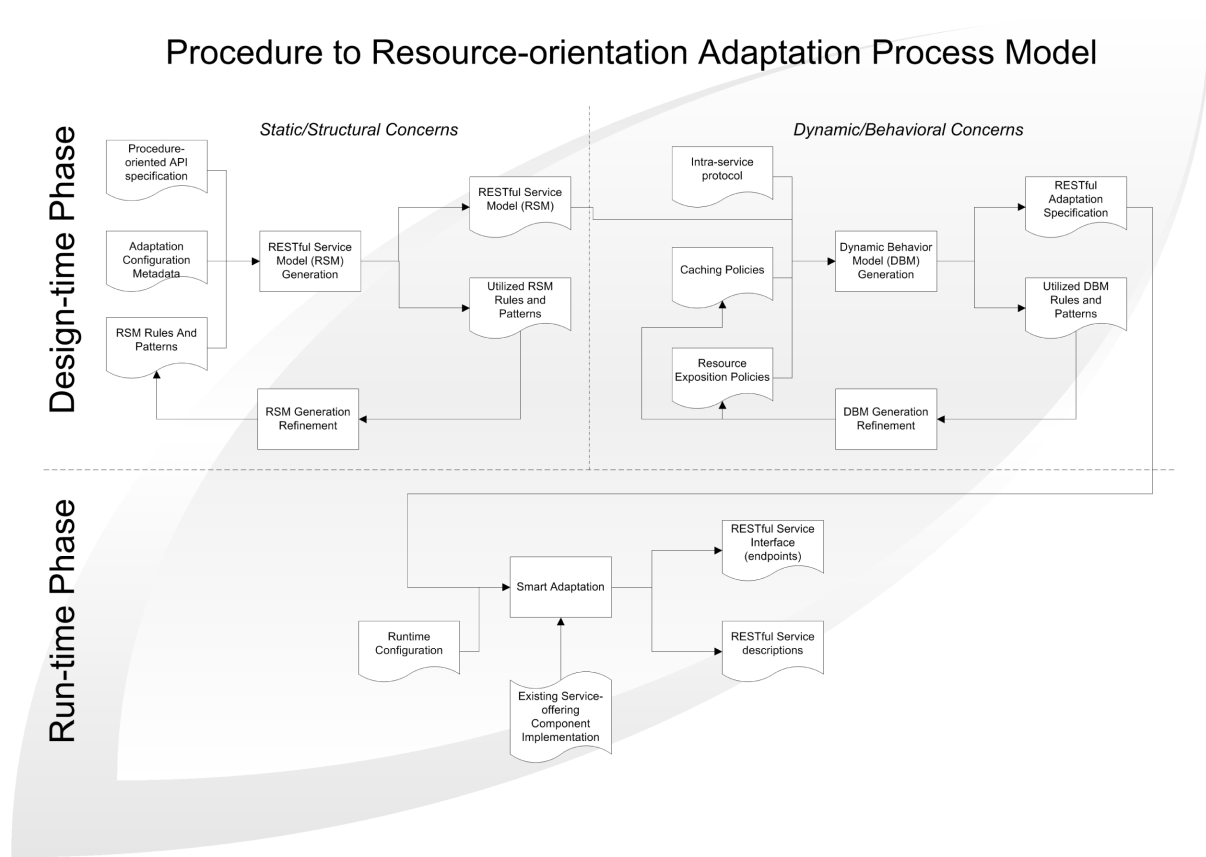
Procedure to Resource-orientation Adaptation Process Model

Design-time Phase

Static/Structural Concerns

Procedure-oriented API specification

Adaptation Configuration Metadata

RSM Rules And Patterns

RESTful Service Model (RSM) Generation

RESTful Service Model (RSM)

Utilized RSM Rules and Patterns

RSM Generation Refinement

Dynamic/Behavioral Concerns

Intra-service protocol

Caching Policies

Resource Exposition Policies

Dynamic Behavior Model (DBM) Generation

RESTful Adaptation Specification

Utilized DBM Rules and Patterns

DBM Generation Refinement

Run-time Phase

Smart Adaptation

Runtime Configuration

Existing Service-offering Component Implementation

RESTful Service Interface (endpoints)

RESTful Service descriptions